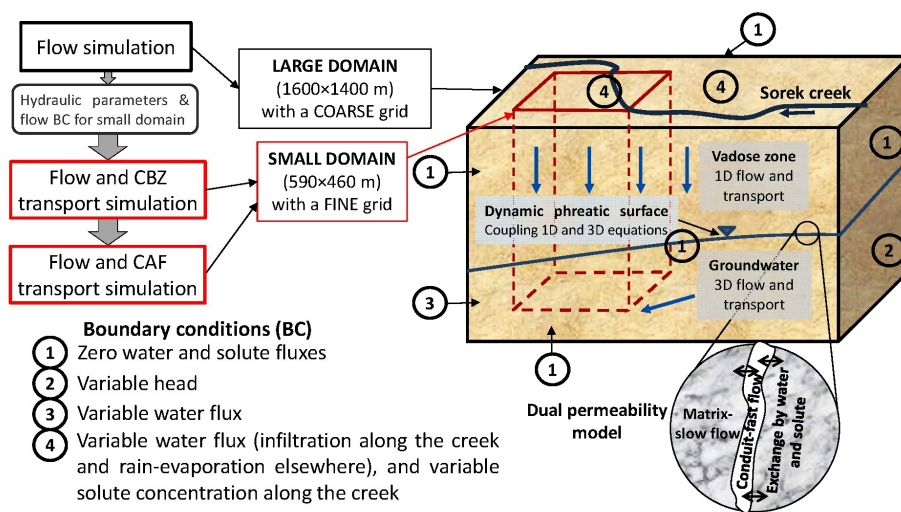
Flow simulation

Hydraulic parameters & flow BC for small domain

Flow and CBZ transport simulation

Flow and CAF transport simulation

LARGE DOMAIN (1600×1400 m) with a COARSE grid

SMALL DOMAIN (590×460 m) with a FINE grid

1

4

4

Sorek creek

1

1

Vadose zone 1D flow and transport

Dynamic phreatic surface Coupling 1D and 3D equations

1

2

Groundwater 3D flow and transport

3

1

Boundary conditions (BC)

1 Zero water and solute fluxes

2 Variable head

3 Variable water flux

4 Variable water flux (infiltration along the creek and rain-evaporation elsewhere), and variable solute concentration along the creek

Dual permeability model

Matrix-slow flow

Conduit-fast flow

Exchange by water and solute